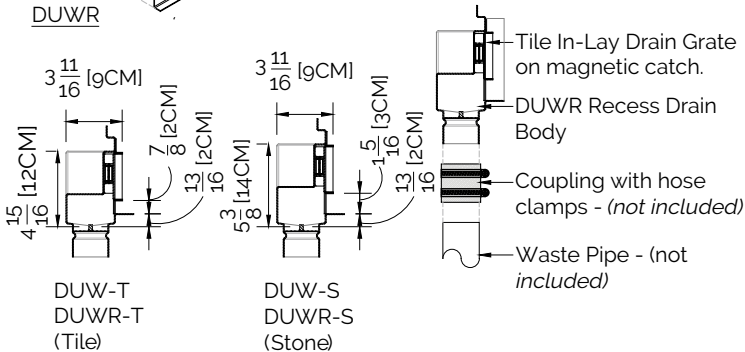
DUWR

$3\frac{11}{16}$ [9CM]

$4\frac{15}{16}$ [12CM]

$\frac{7}{8}$ [2CM]

$\frac{13}{16}$ [2CM]

$3\frac{11}{16}$ [9CM]

$5\frac{3}{8}$ [14CM]

$1\frac{5}{16}$ [3CM]

$\frac{13}{16}$ [2CM]

Tile In-Lay Drain Grate on magnetic catch.

DUWR Recess Drain Body

Coupling with hose clamps - *(not included)*

Waste Pipe - (not *included)*

DUW-T
DUWR-T
(Tile)

DUW-S
DUWR-S
(Stone)